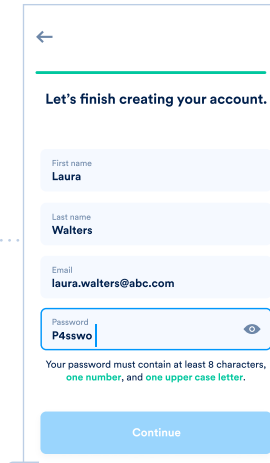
Let's finish creating your account.

First name
Laura

Last name
Walters

Email
laura.walters@abc.com

Password
P4sswo

Your password must contain at least 8 characters, one number, and one upper case letter.

Continue